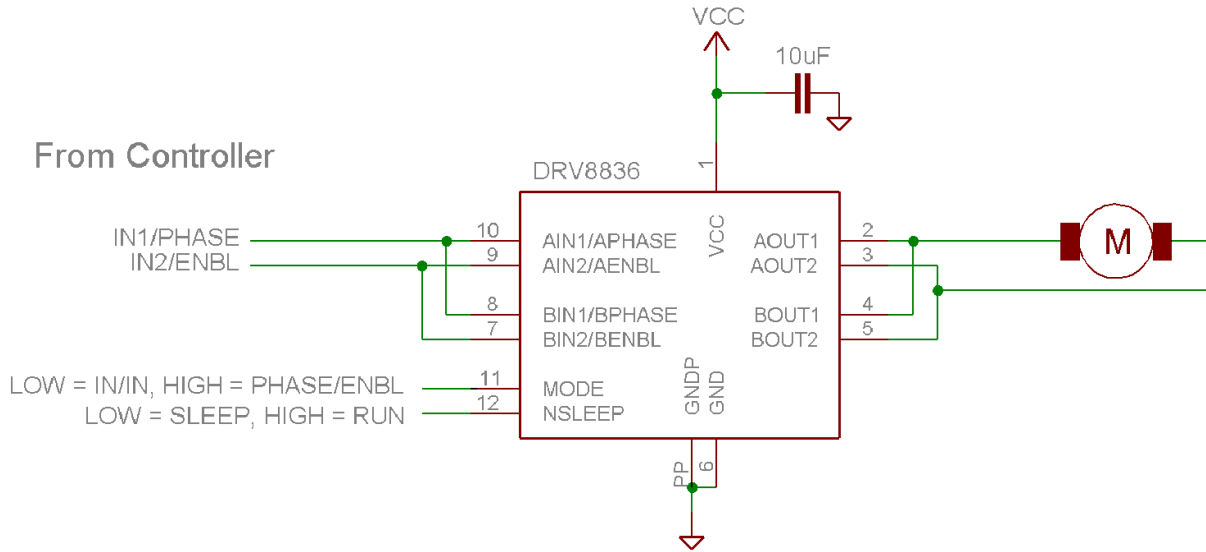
VCC

10uF

From Controller

DRV8836

1

VCC

IN1/PHASE
IN2/ENBL

10
9
8
7

AIN1/APHASE
AIN2/AENBL
BIN1/BPHASE
BIN2/BENBL

AOUT1
AOUT2
BOUT1
BOUT2

2
3
4
5

M

LOW = IN/IN, HIGH = PHASE/ENBL
LOW = SLEEP, HIGH = RUN

11
12

MODE
NSLEEP

GNDP
GND

PP
6